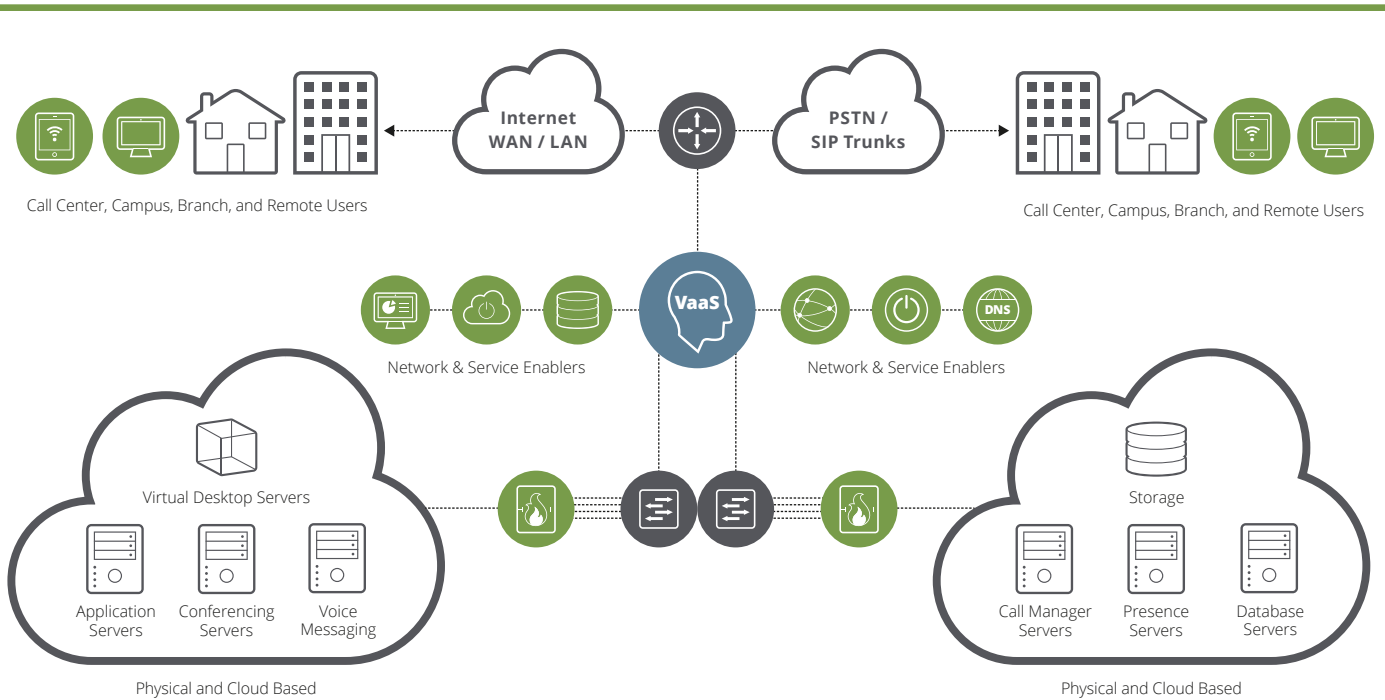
Internet
WAN / LAN

PSTN /
SIP Trunks

Call Center, Campus, Branch, and Remote Users

Call Center, Campus, Branch, and Remote Users

VaaS

Network & Service Enablers

DNS

Network & Service Enablers

Virtual Desktop Servers

Application Servers

Conferencing Servers

Voice Messaging

Physical and Cloud Based

Storage

Call Manager Servers

Presence Servers

Database Servers

Physical and Cloud Based